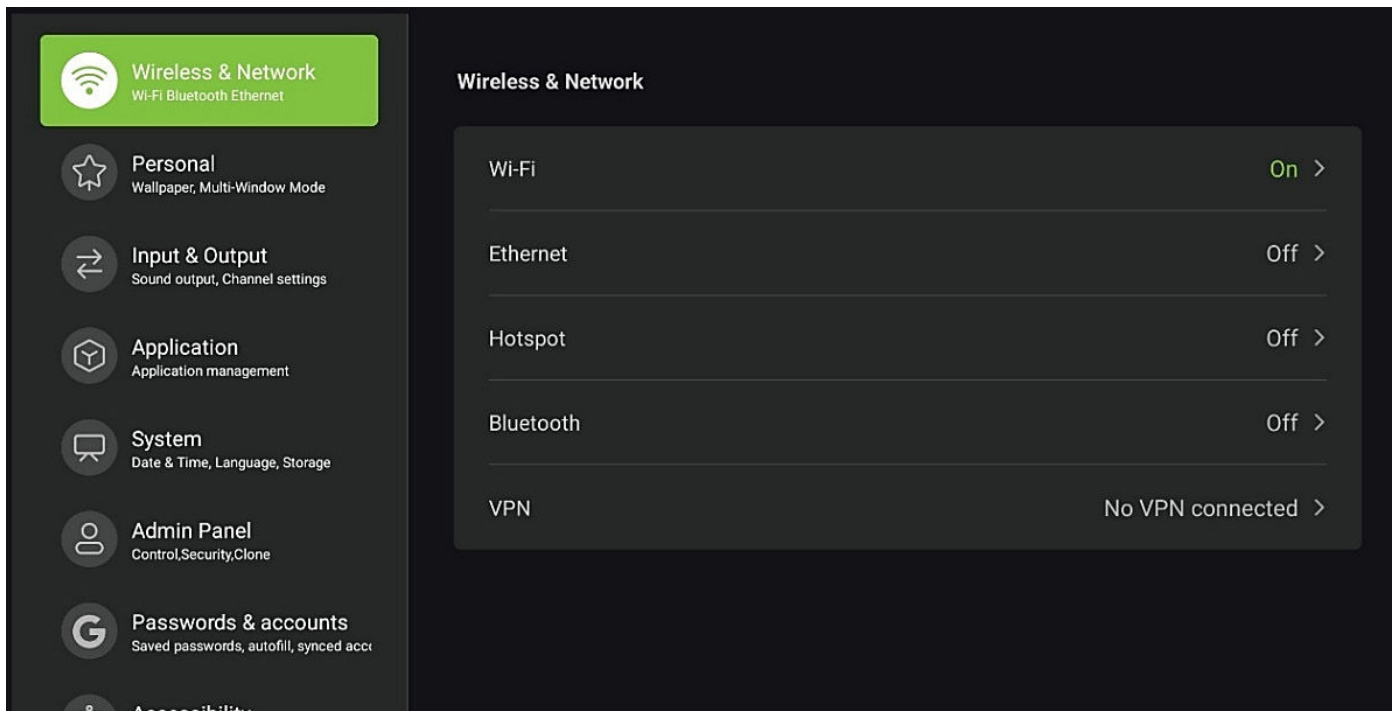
Wireless & Network
Wi-Fi Bluetooth Ethernet

Personal
Wallpaper, Multi-Window Mode

Input & Output
Sound output, Channel settings

Application
Application management

System
Date & Time, Language, Storage

Admin Panel
Control,Security,Clone

Passwords & accounts
Saved passwords, autofill, synced acc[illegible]

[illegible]

Wireless & Network

Wi-Fi On >

Ethernet Off >

Hotspot Off >

Bluetooth Off >

VPN No VPN connected >